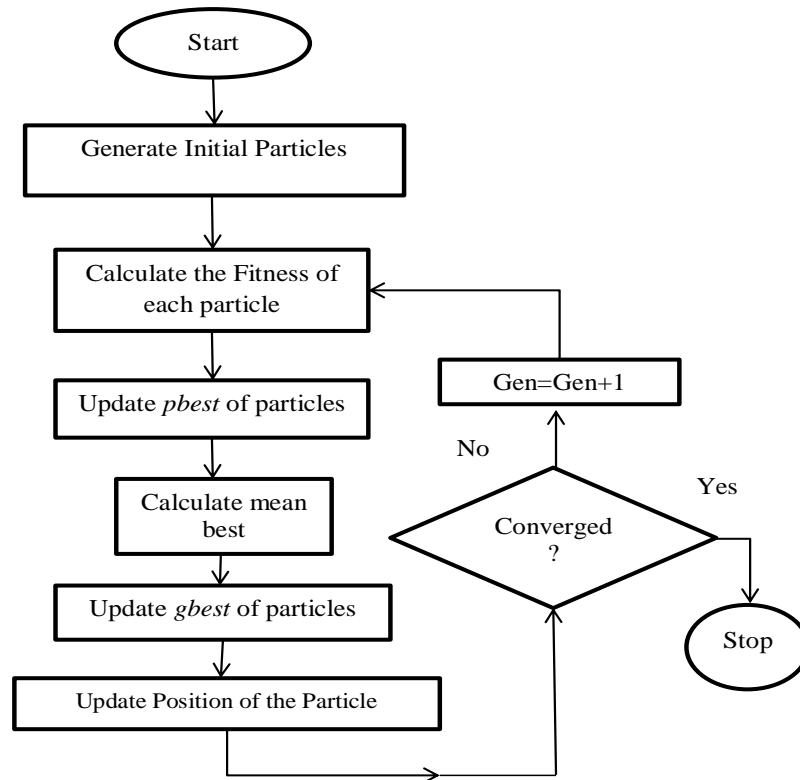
Start

Generate Initial Particles

Calculate the Fitness of each particle

Update *pbest* of particles

Calculate mean best

Update *gbest* of particles

Update Position of the Particle

Gen=Gen+1

No

Converged ?

Yes

Stop